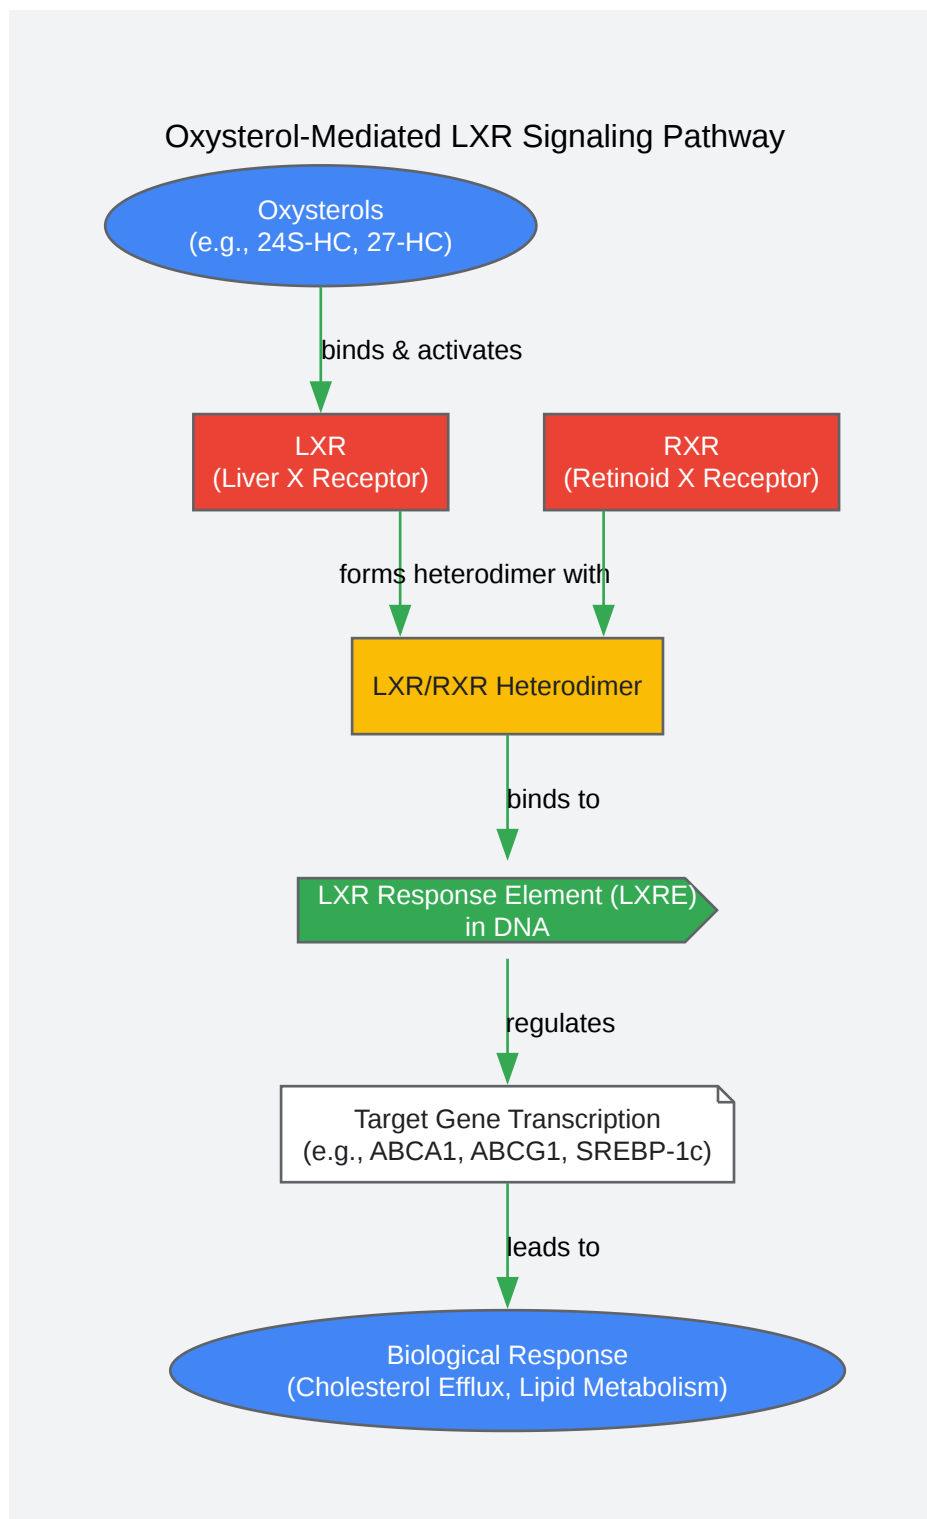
Oxysterol-Mediated LXR Signaling Pathway

Oxysterols
(e.g., 24S-HC, 27-HC)

binds & activates

LXR
(Liver X Receptor)

RXR
(Retinoid X Receptor)

forms heterodimer with

LXR/RXR Heterodimer

binds to

LXR Response Element (LXRE)
in DNA

regulates

Target Gene Transcription
(e.g., ABCA1, ABCG1, SREBP-1c)

leads to

Biological Response
(Cholesterol Efflux, Lipid Metabolism)